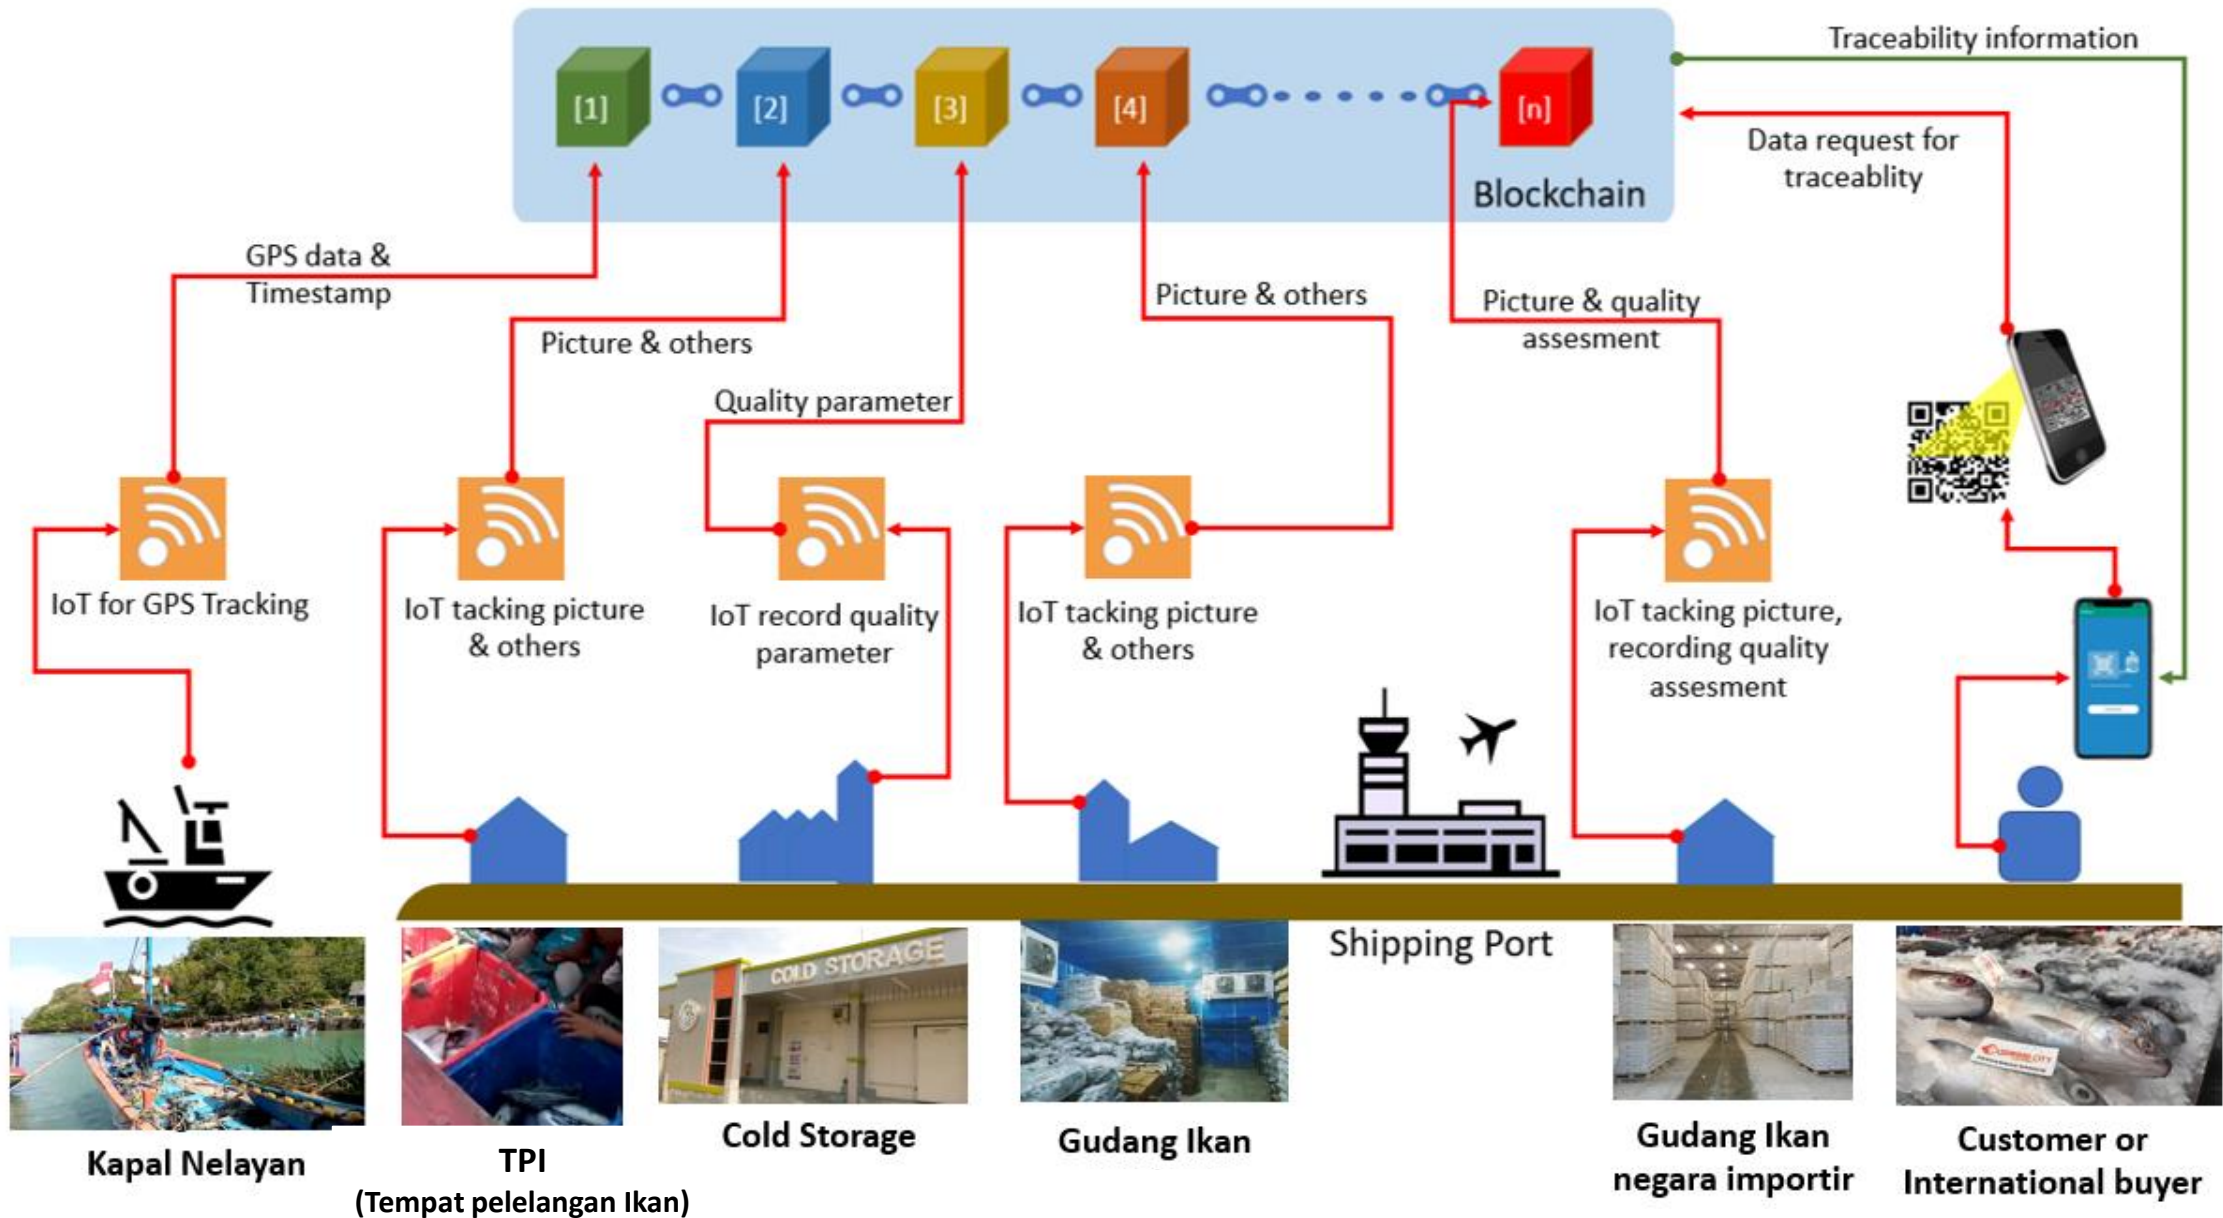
[1]
[2]
[3]
[4]
[n]
Blockchain

Traceability information

Data request for traceablity

GPS data & Timestamp

Picture & others

Quality parameter

Picture & others

Picture & quality assesment

IoT for GPS Tracking

IoT tacking picture & others

IoT record quality parameter

IoT tacking picture & others

IoT tacking picture, recording quality assesment

COLD STORAGE

Shipping Port

Kapal Nelayan

TPI
(Tempat pelelangan Ikan)

Cold Storage

Gudang Ikan

Gudang Ikan negara importir

Customer or International buyer